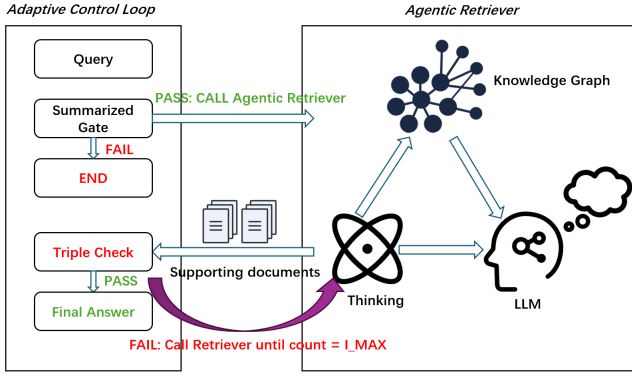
Adaptive Control Loop

Query

Summarized Gate

FAIL

END

Triple Check

PASS

Final Answer

PASS: CALL Agentic Retriever

Agentic Retriever

Knowledge Graph

Supporting documents

Thinking

LLM

FAIL: Call Retriever until count = I_MAX